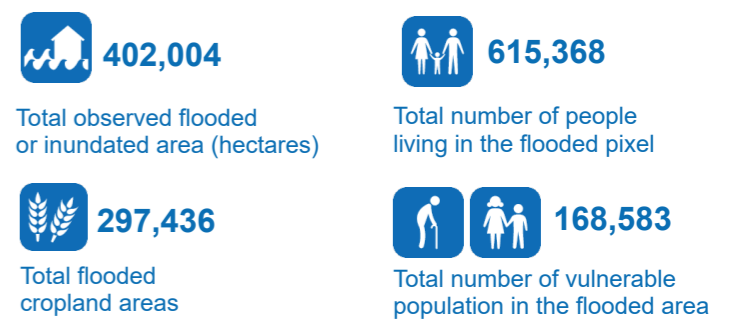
402,004

Total observed flooded or inundated area (hectares)

615,368

Total number of people living in the flooded pixel

297,436

Total flooded cropland areas

168,583

Total number of vulnerable population in the flooded area